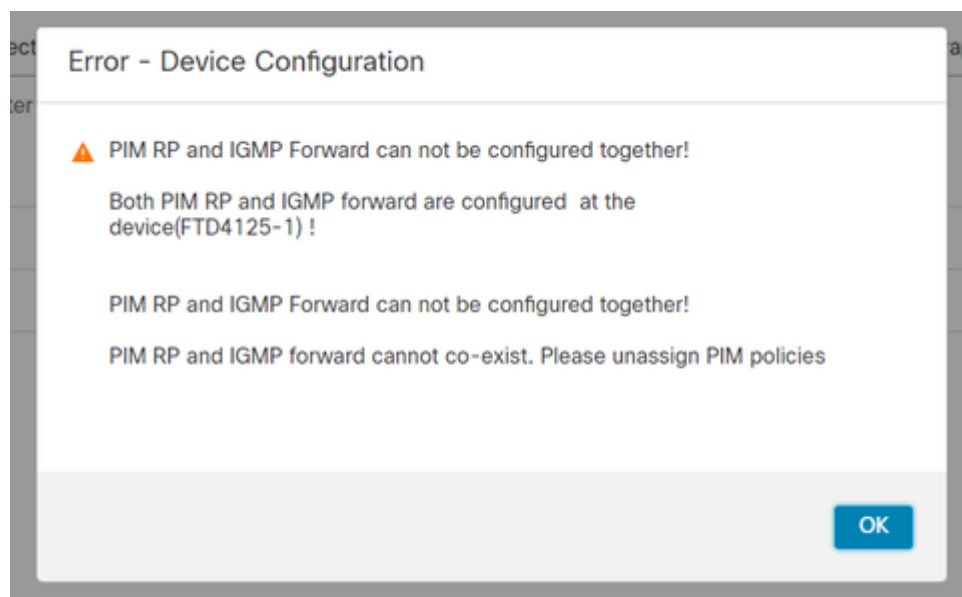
ect

ter

Error - Device Configuration

PIM RP and IGMP Forward can not be configured together!

Both PIM RP and IGMP forward are configured at the device(FTD4125-1) !

PIM RP and IGMP Forward can not be configured together!

PIM RP and IGMP forward cannot co-exist. Please unassign PIM policies

OK